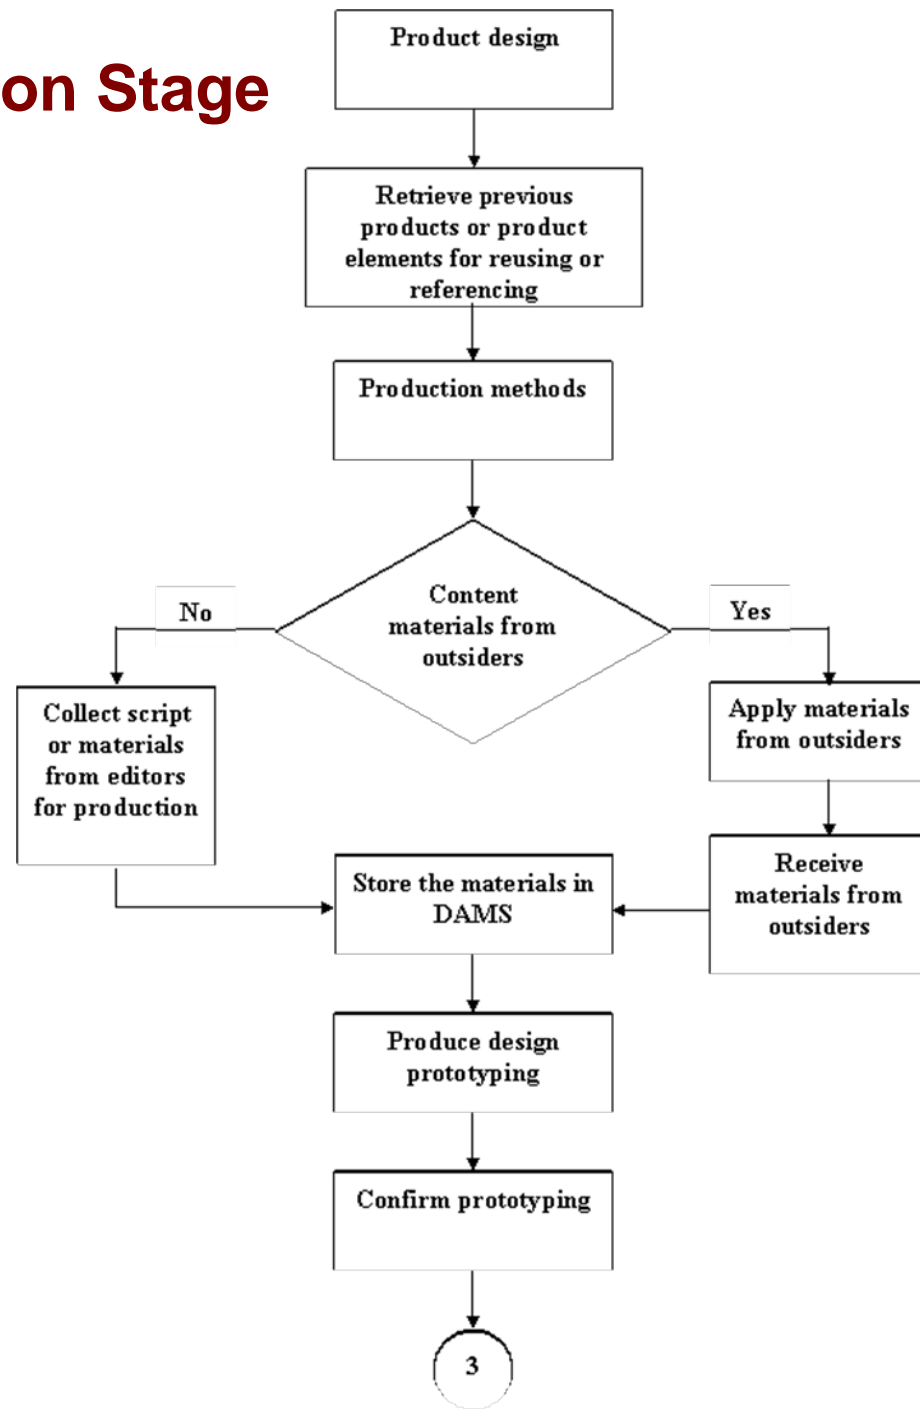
on Stage

Product design

Retrieve previous products or product elements for reusing or referencing

Production methods

Content materials from outsiders

No

Yes

Collect script or materials from editors for production

Apply materials from outsiders

Receive materials from outsiders

Store the materials in DAMS

Produce design prototyping

Confirm prototyping

3